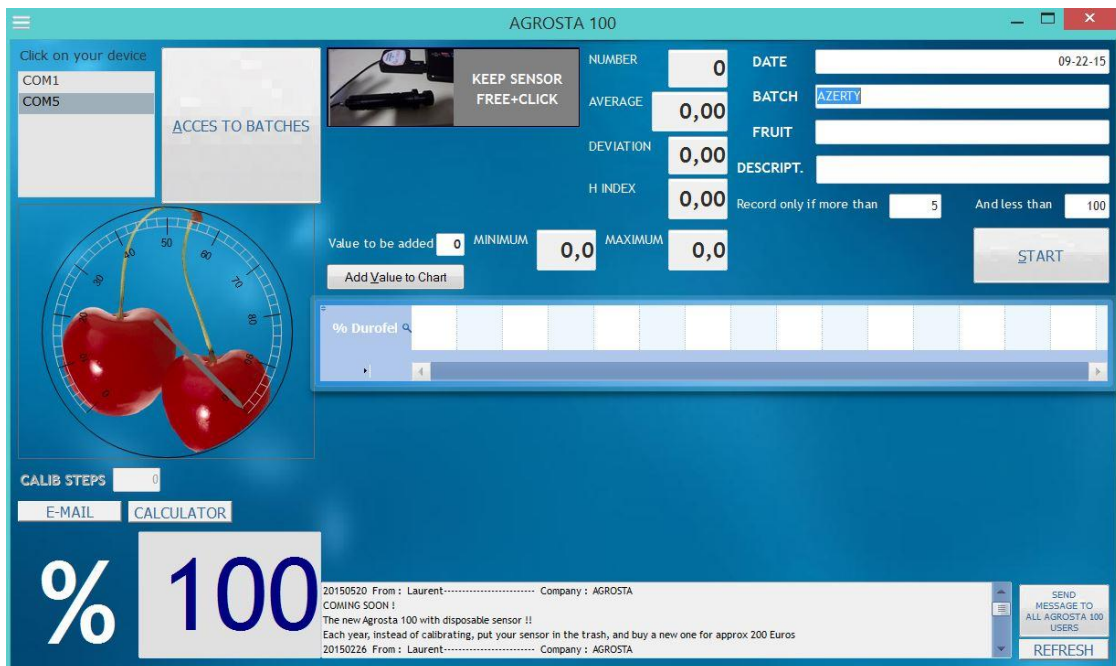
AGROSTA 100

Click on your device
COM1
COM5

ACCES TO BATCHES

KEEP SENSOR FREE+CLICK

NUMBER 0
AVERAGE 0,00
DEVIATION 0,00
H INDEX 0,00

DATE 09-22-15
BATCH AZERTY
FRUIT
DESCRIPT.

Record only if more than 5 And less than 100

START

Value to be added 0 MINIMUM 0,0 MAXIMUM 0,0

Add Value to Chart

% Durofel

30 40 50 60 70 80

CALIB STEPS 0

E-MAIL CALCULATOR

% 100

20150520 From : Laurent------------------------ Company : AGROSTA
COMING SOON !
The new Agrosta 100 with disposable sensor !!
Each year, instead of calibrating, put your sensor in the trash, and buy a new one for approx 200 Euros
20150226 From : Laurent------------------------ Company : AGROSTA

SEND MESSAGE TO ALL AGROSTA 100 USERS

REFRESH